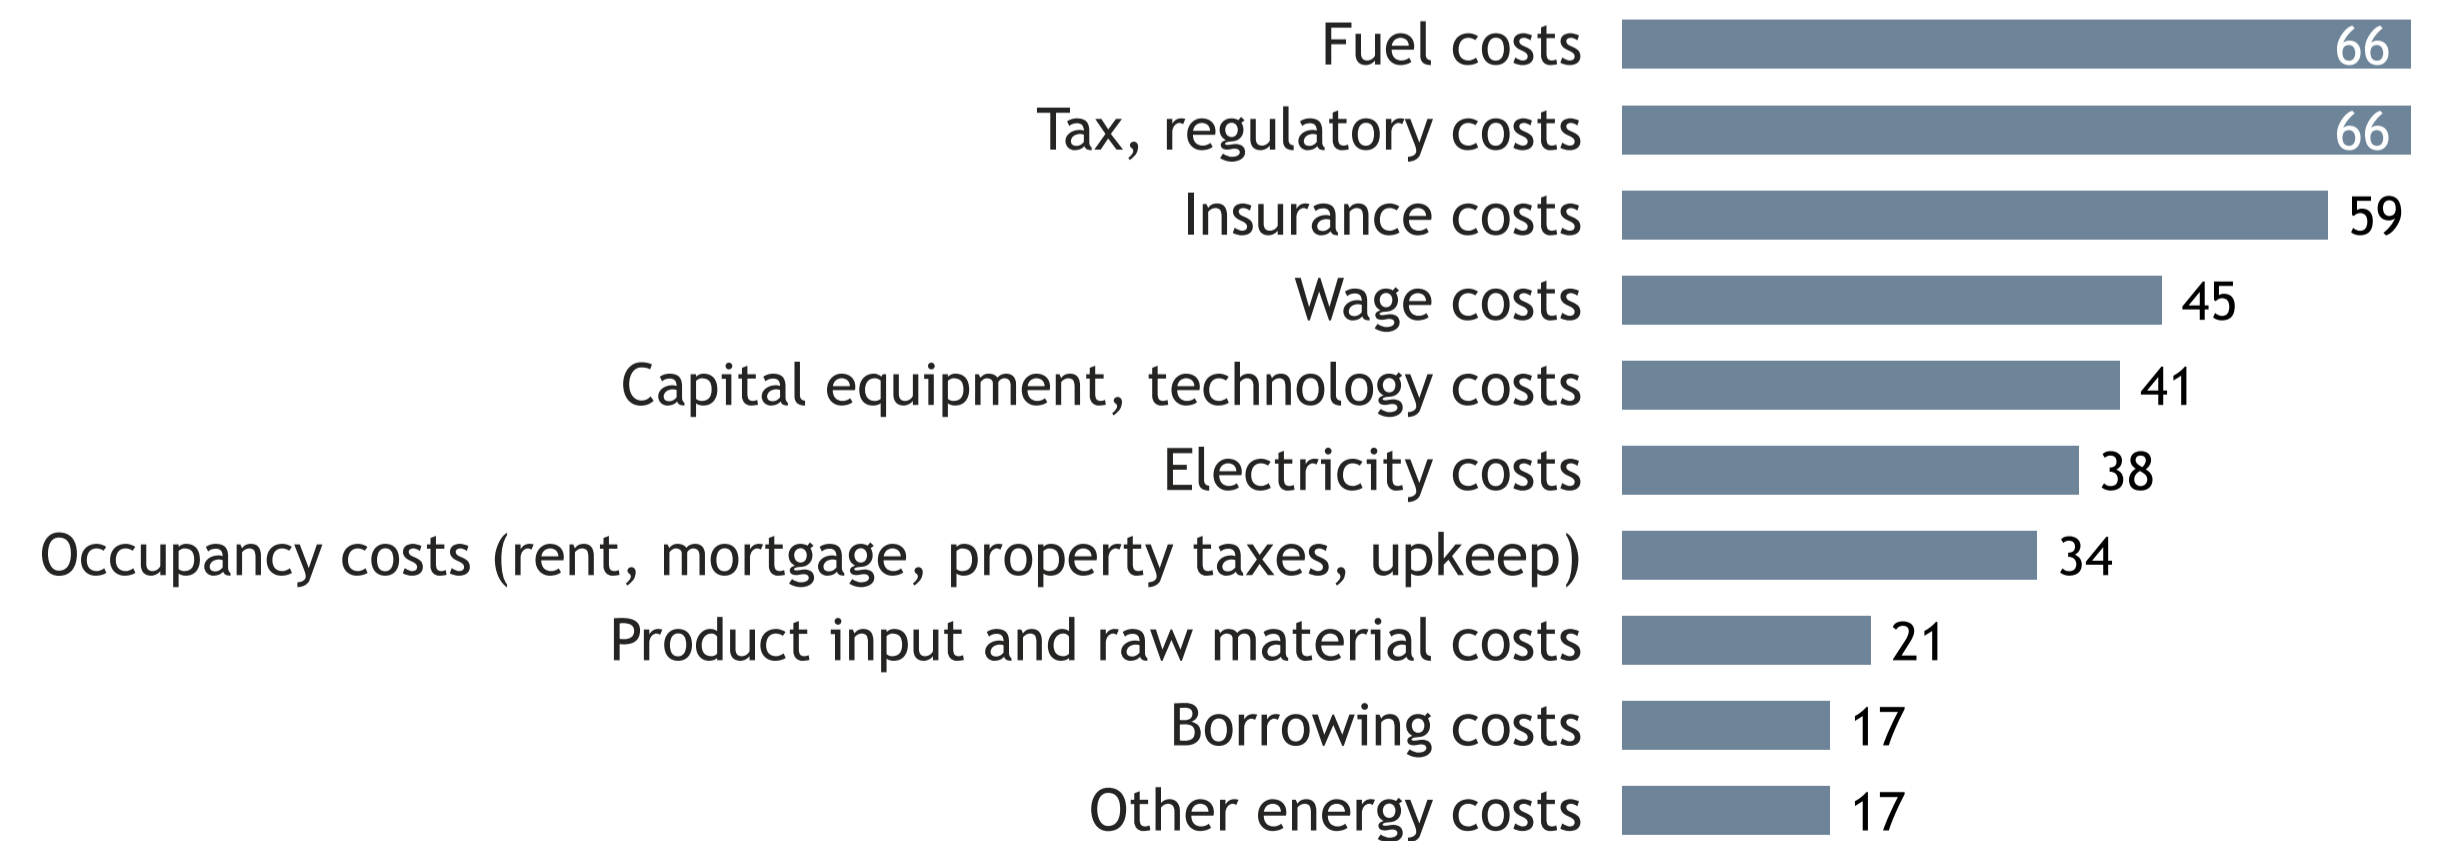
| | |
|---|---|
| Fuel costs | 66 |
| Tax, regulatory costs | 66 |
| Insurance costs | 59 |
| Wage costs | 45 |
| Capital equipment, technology costs | 41 |
| Electricity costs | 38 |
| Occupancy costs (rent, mortgage, property taxes, upkeep) | 34 |
| Product input and raw material costs | 21 |
| Borrowing costs | 17 |
| Other energy costs | 17 |